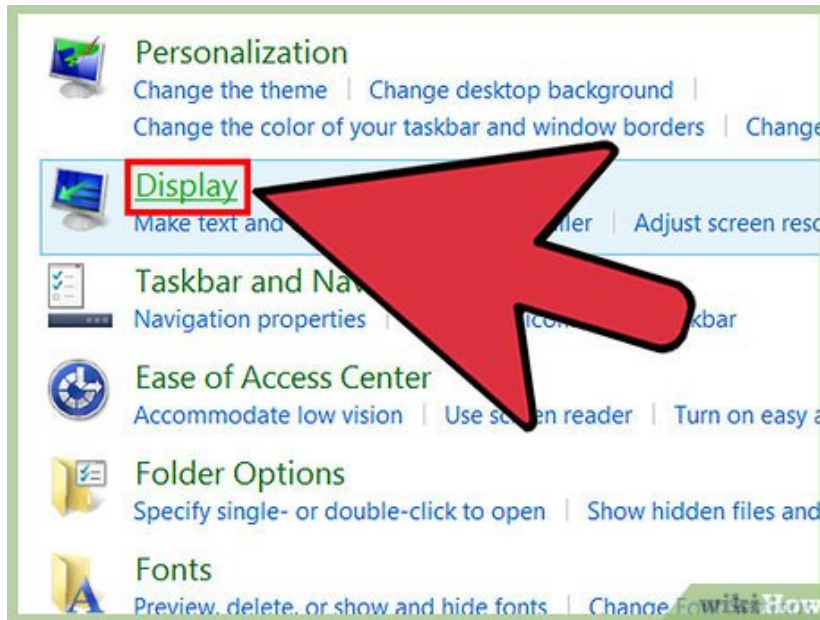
Personalization
Change the theme | Change desktop background |
Change the color of your taskbar and window borders | Change

Display
Make text and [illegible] ller | Adjust screen reso

Taskbar and Na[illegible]
Navigation properties | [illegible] co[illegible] kbar

Ease of Access Center
Accommodate low vision | Use sc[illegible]en reader | Turn on easy a

Folder Options
Specify single- or double-click to open | Show hidden files and

Fonts
Preview, delete, or show and hide fonts | Change Fo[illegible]

wikiHow